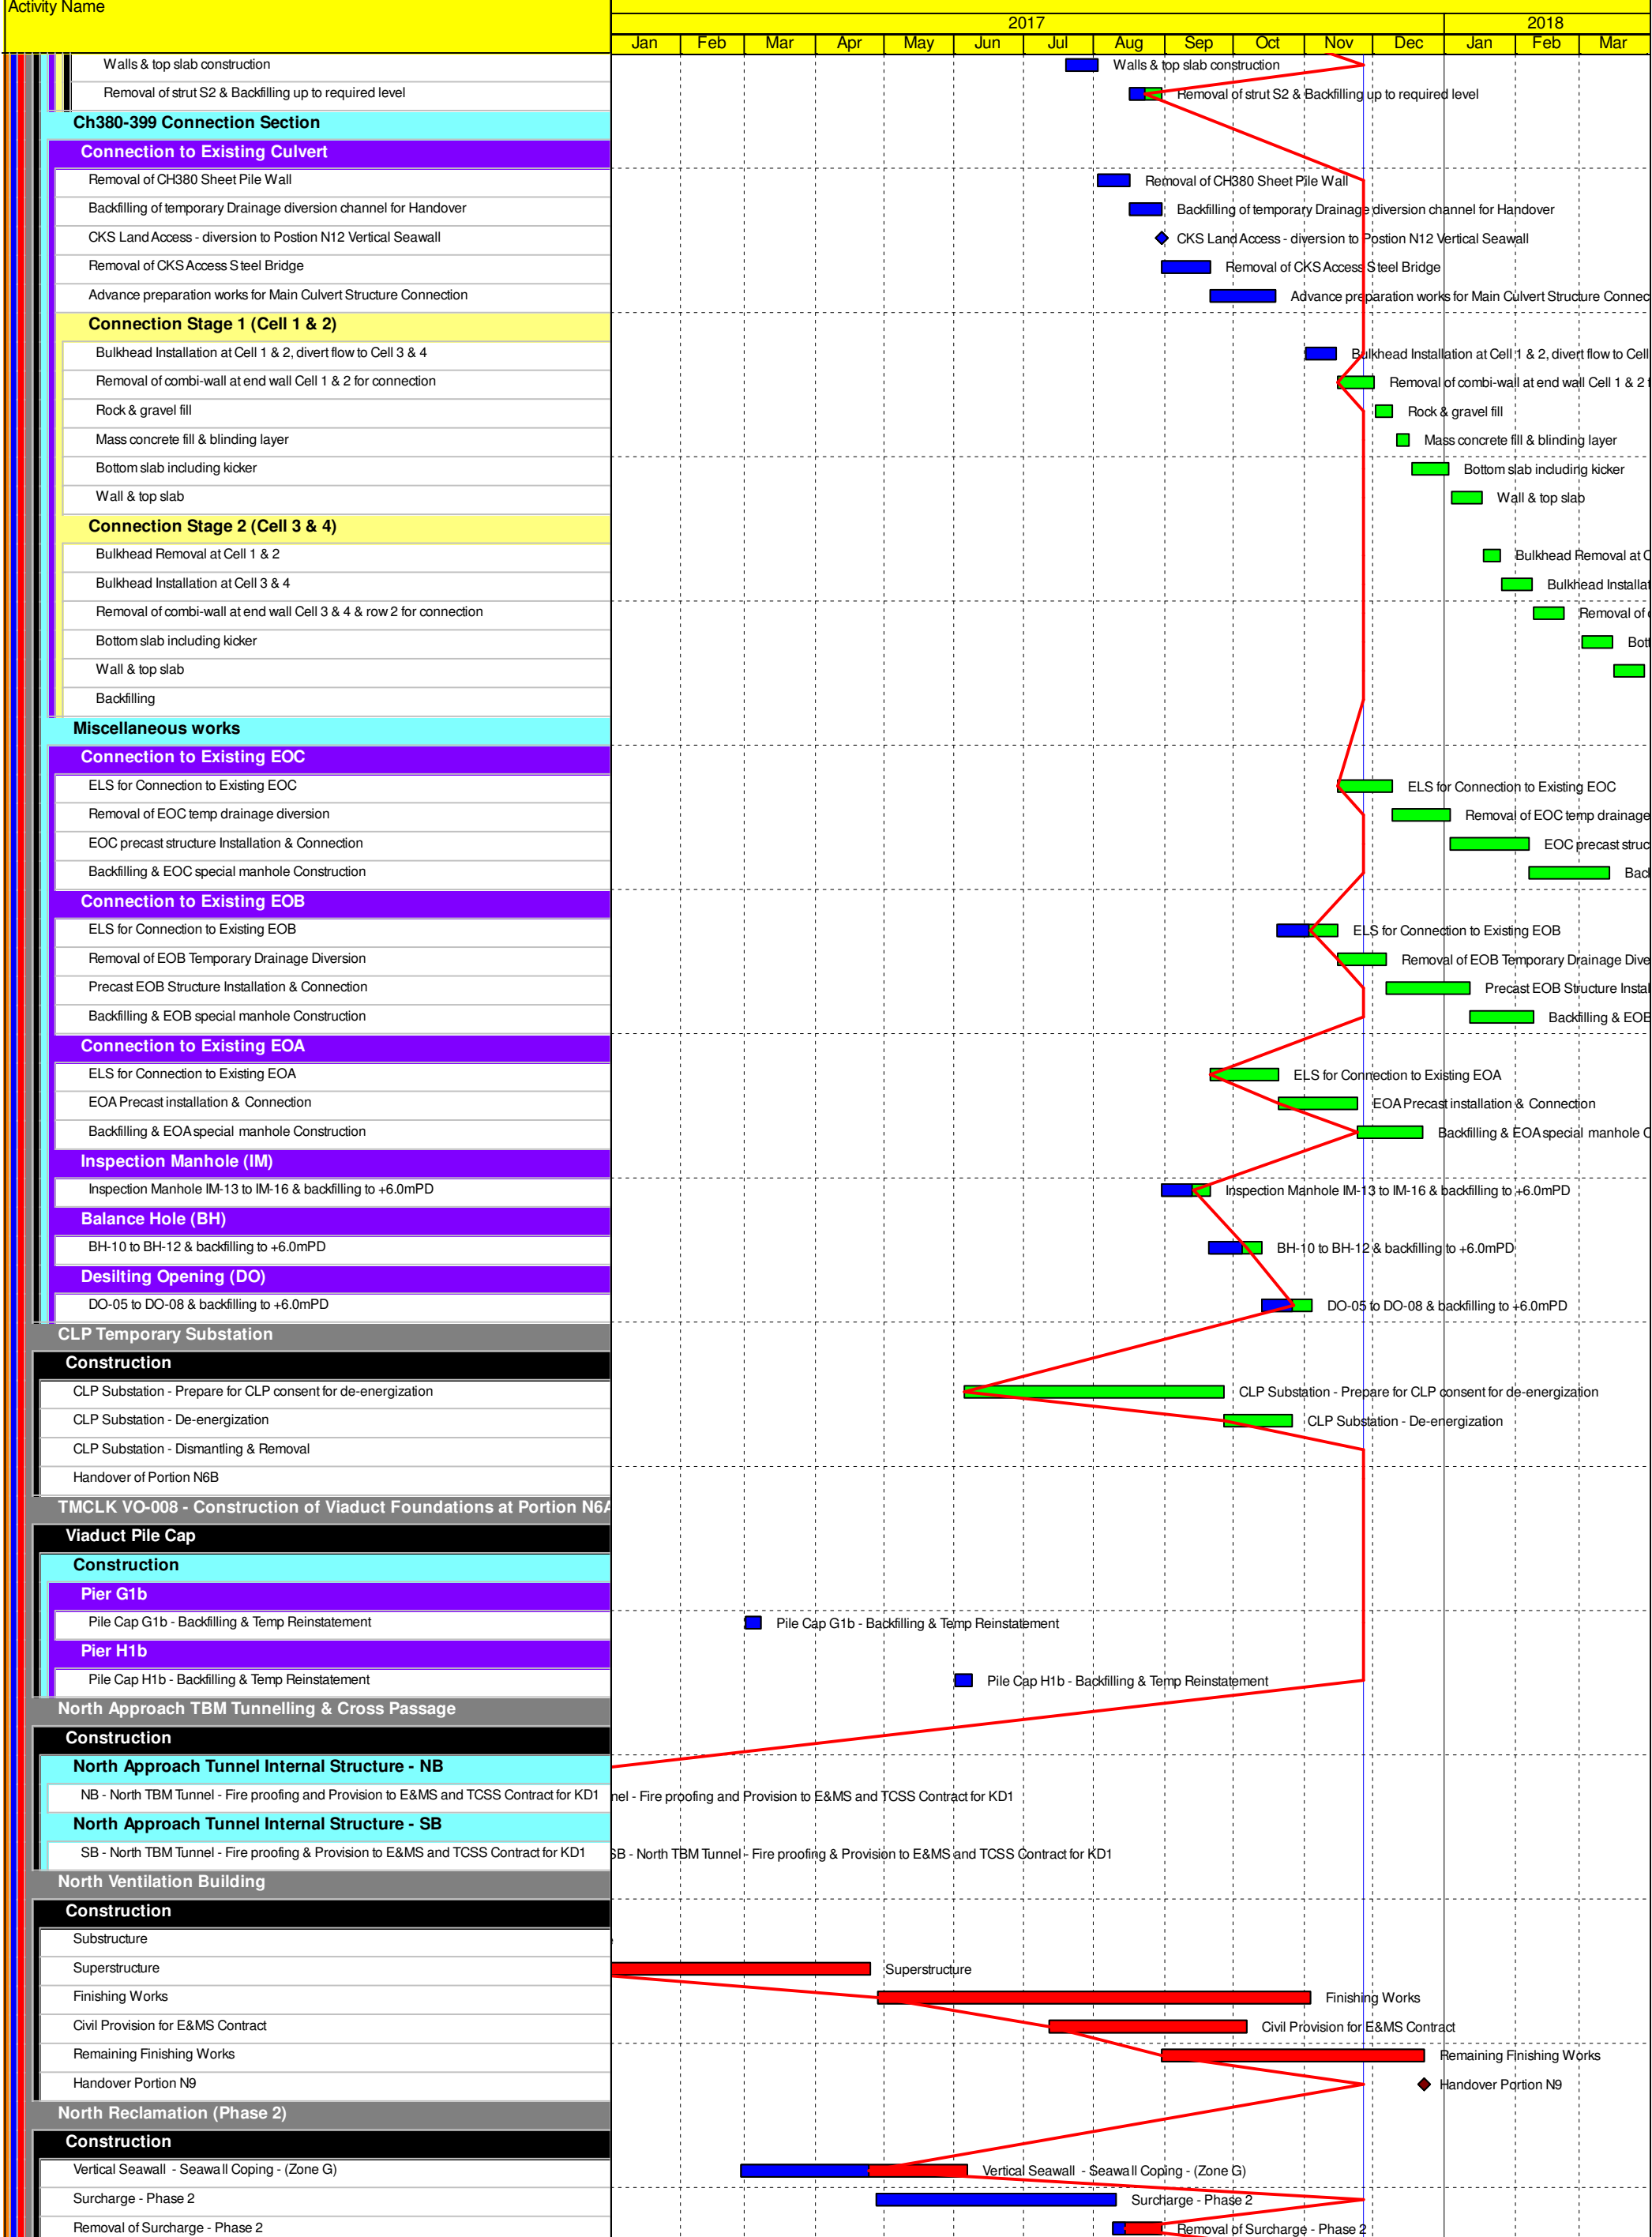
Activity Name

2017 | 2018
Jan Feb Mar Apr May Jun Jul Aug Sep Oct Nov Dec Jan Feb Mar

Walls & top slab construction
Removal of strut S2 & Backfilling up to required level
Ch380-399 Connection Section
Connection to Existing Culvert
Removal of CH380 Sheet Pile Wall
Backfilling of temporary Drainage diversion channel for Handover
CKS Land Access - diversion to Postion N12 Vertical Seawall
Removal of CKS Access Steel Bridge
Advance preparation works for Main Culvert Structure Connection
Connection Stage 1 (Cell 1 & 2)
Bulkhead Installation at Cell 1 & 2, divert flow to Cell 3 & 4
Removal of combi-wall at end wall Cell 1 & 2 for connection
Rock & gravel fill
Mass concrete fill & blinding layer
Bottom slab including kicker
Wall & top slab
Connection Stage 2 (Cell 3 & 4)
Bulkhead Removal at Cell 1 & 2
Bulkhead Installation at Cell 3 & 4
Removal of combi-wall at end wall Cell 3 & 4 & row 2 for connection
Bottom slab including kicker
Wall & top slab
Backfilling
Miscellaneous works
Connection to Existing EOC
ELS for Connection to Existing EOC
Removal of EOC temp drainage diversion
EOC precast structure Installation & Connection
Backfilling & EOC special manhole Construction
Connection to Existing EOB
ELS for Connection to Existing EOB
Removal of EOB Temporary Drainage Diversion
Precast EOB Structure Installation & Connection
Backfilling & EOB special manhole Construction
Connection to Existing EOA
ELS for Connection to Existing EOA
EOA Precast installation & Connection
Backfilling & EOA special manhole Construction
Inspection Manhole (IM)
Inspection Manhole IM-13 to IM-16 & backfilling to +6.0mPD
Balance Hole (BH)
BH-10 to BH-12 & backfilling to +6.0mPD
Desilting Opening (DO)
DO-05 to DO-08 & backfilling to +6.0mPD
CLP Temporary Substation
Construction
CLP Substation - Prepare for CLP consent for de-energization
CLP Substation - De-energization
CLP Substation - Dismantling & Removal
Handover of Portion N6B
TMCLK VO-008 - Construction of Viaduct Foundations at Portion N6A
Viaduct Pile Cap
Construction
Pier G1b
Pile Cap G1b - Backfilling & Temp Reinstatement
Pier H1b
Pile Cap H1b - Backfilling & Temp Reinstatement
North Approach TBM Tunnelling & Cross Passage
Construction
North Approach Tunnel Internal Structure - NB
NB - North TBM Tunnel - Fire proofing and Provision to E&MS and TCSS Contract for KD1
North Approach Tunnel Internal Structure - SB
SB - North TBM Tunnel - Fire proofing & Provision to E&MS and TCSS Contract for KD1
North Ventilation Building
Construction
Substructure
Superstructure
Finishing Works
Civil Provision for E&MS Contract
Remaining Finishing Works
Handover Portion N9
North Reclamation (Phase 2)
Construction
Vertical Seawall - Seawall Coping - (Zone G)
Surcharge - Phase 2
Removal of Surcharge - Phase 2

Walls & top slab construction
Removal of strut S2 & Backfilling up to required level
Removal of CH380 Sheet Pile Wall
Backfilling of temporary Drainage diversion channel for Handover
CKS Land Access - diversion to Postion N12 Vertical Seawall
Removal of CKS Access Steel Bridge
Advance preparation works for Main Culvert Structure Connec
Bulkhead Installation at Cell 1 & 2, divert flow to Cell
Removal of combi-wall at end wall Cell 1 & 2 f
Rock & gravel fill
Mass concrete fill & blinding layer
Bottom slab including kicker
Wall & top slab
Bulkhead Removal at C
Bulkhead Installat
Removal of
Bott
ELS for Connection to Existing EOC
Removal of EOC temp drainage
EOC precast struc
Bac
ELS for Connection to Existing EOB
Removal of EOB Temporary Drainage Dive
Precast EOB Structure Instal
Backfilling & EOB
ELS for Connection to Existing EOA
EOA Precast installation & Connection
Backfilling & EOA special manhole C
Inspection Manhole IM-13 to IM-16 & backfilling to +6.0mPD
BH-10 to BH-12 & backfilling to +6.0mPD
DO-05 to DO-08 & backfilling to +6.0mPD
CLP Substation - Prepare for CLP consent for de-energization
CLP Substation - De-energization
Pile Cap G1b - Backfilling & Temp Reinstatement
Pile Cap H1b - Backfilling & Temp Reinstatement
nel - Fire proofing and Provision to E&MS and TCSS Contract for KD1
SB - North TBM Tunnel - Fire proofing & Provision to E&MS and TCSS Contract for KD1
Superstructure
Finishing Works
Civil Provision for E&MS Contract
Remaining Finishing Works
Handover Portion N9
Vertical Seawall - Seawall Coping - (Zone G)
Surcharge - Phase 2
Removal of Surcharge - Phase 2